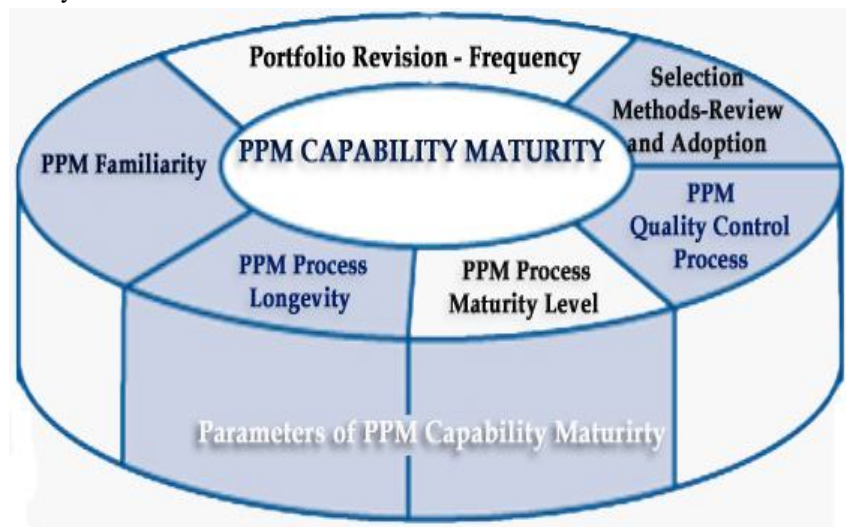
Portfolio Revision - Frequency

Selection Methods-Review and Adoption

PPM Familiarity

PPM CAPABILITY MATURITY

PPM Quality Control Process

PPM Process Longevity

PPM Process Maturity Level

Parameters of PPM Capability Maturirty